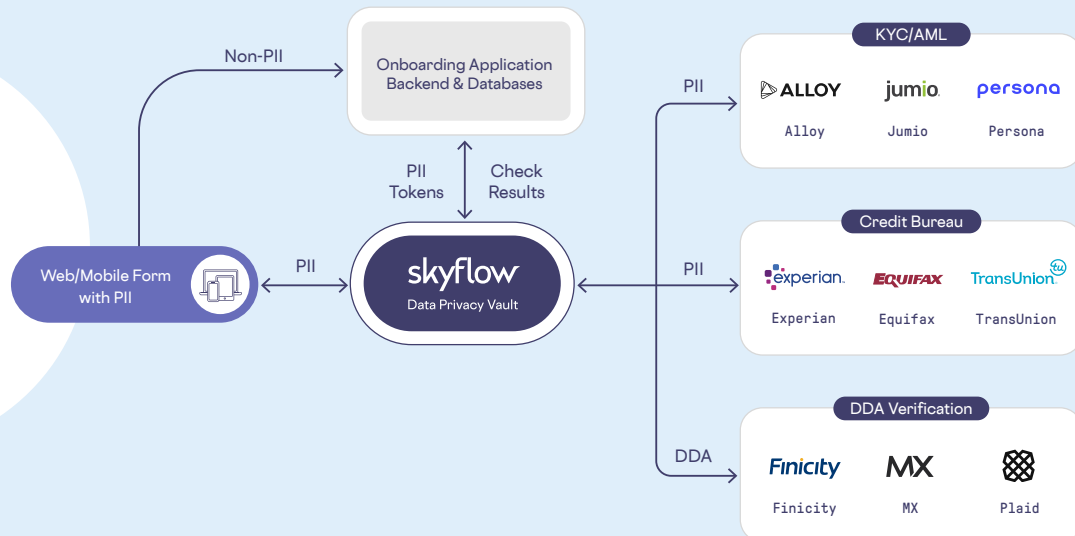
Non-PII

Onboarding Application Backend & Databases

PII Tokens

Check Results

Web/Mobile Form with PII

PII

skyflow

Data Privacy Vault

PII

PII

DDA

KYC/AML

ALLOY
Alloy

jumio.
Jumio

persona
Persona

Credit Bureau

experian.
Experian

EQUIFAX
Equifax

TransUnion
TransUnion

DDA Verification

Finicity
Finicity

MX
MX

Plaid